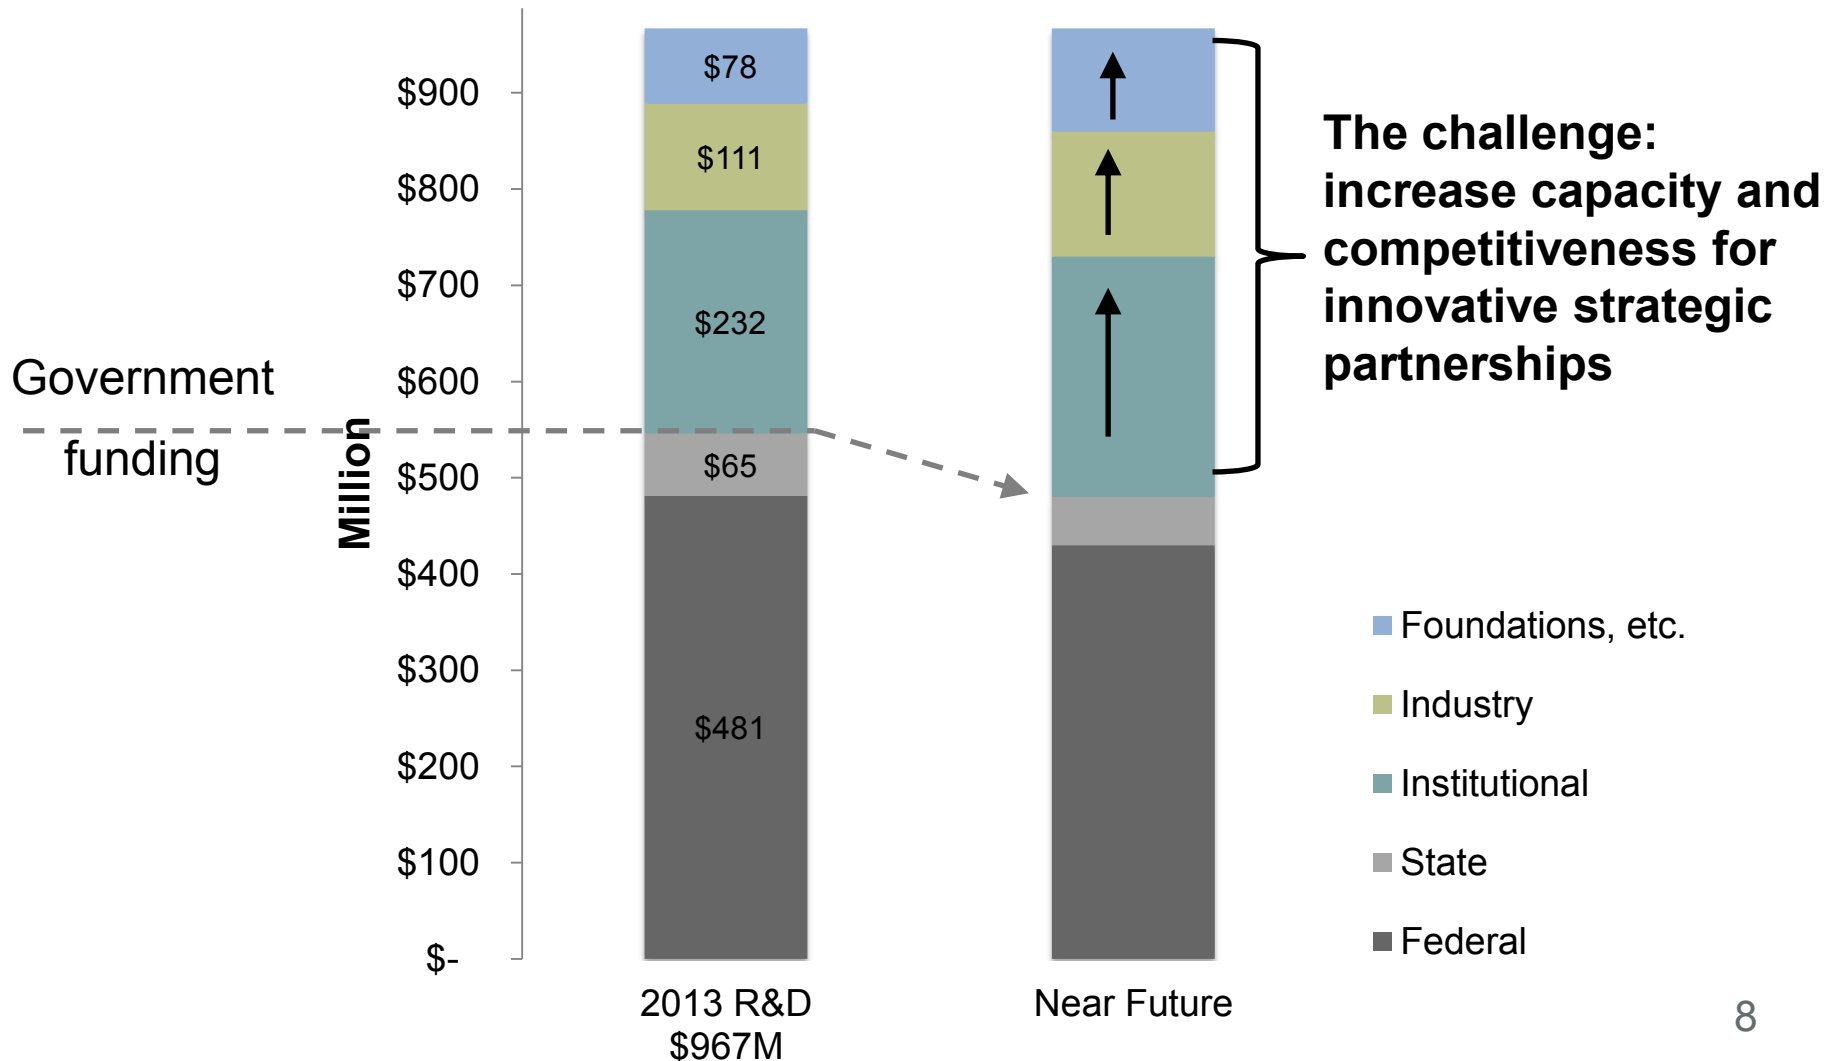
Government funding

Million

$900
$800
$700
$600
$500
$400
$300
$200
$100
$-

$78
$111
$232
$65
$481

2013 R&D $967M

Near Future

The challenge: increase capacity and competitiveness for innovative strategic partnerships

Foundations, etc.
Industry
Institutional
State
Federal

8